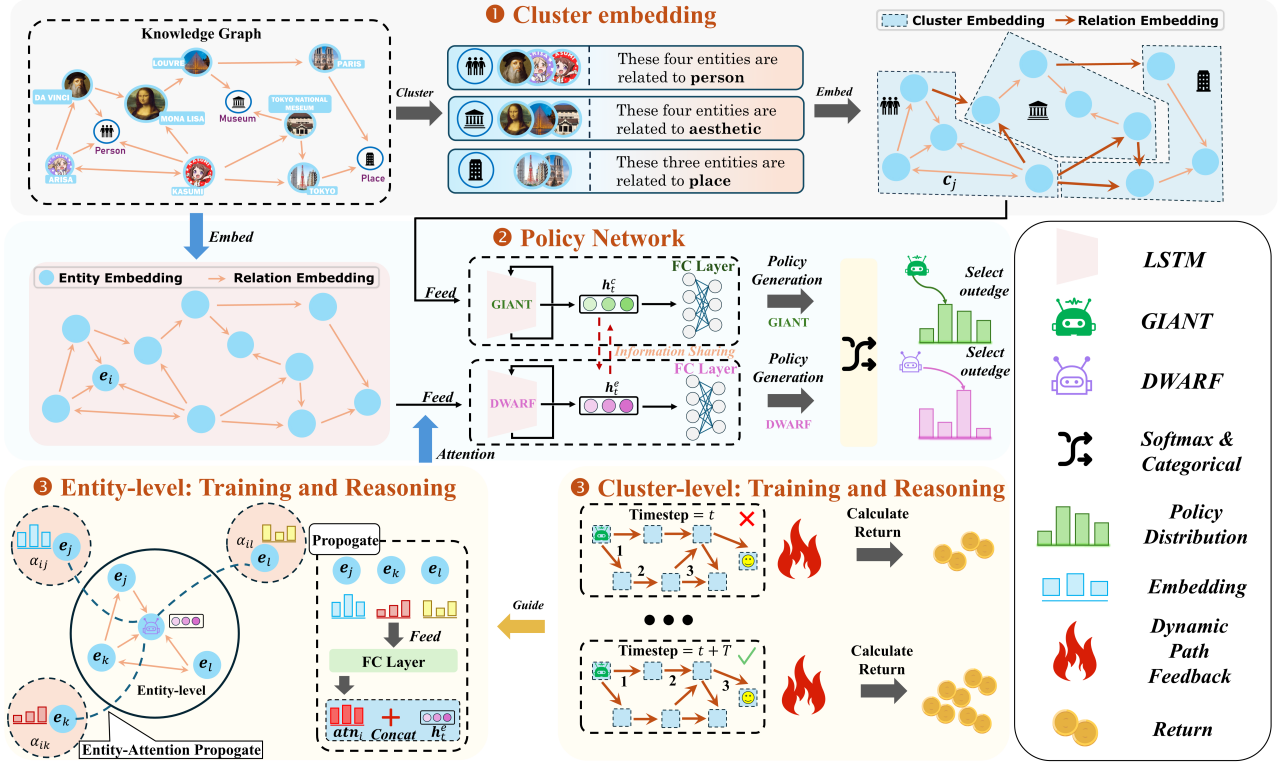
Knowledge Graph

DA VINCI
LOUVRE
PARIS
MONA LISA
Museum
TOKYO NATIONAL MUSEUM
Person
ARISA
KASUMI
TOKYO
Place

Cluster

❶ Cluster embedding

These four entities are related to **person**

These four entities are related to **aesthetic**

These three entities are related to **place**

Embed

Cluster Embedding
Relation Embedding

$c_j$

Embed

❷ Policy Network

Entity Embedding
Relation Embedding

$e_i$

Feed

GIANT

$h_t^c$

FC Layer

Information Sharing

Feed

DWARF

$h_t^e$

FC Layer

Policy Generation
GIANT

Policy Generation
DWARF

Select outedge

Select outedge

Attention

LSTM

GIANT

DWARF

Softmax & Categorical

Policy Distribution

Embedding

Dynamic Path Feedback

Return

❸ Entity-level: Training and Reasoning

$e_j$
$\alpha_{ij}$
$\alpha_{il}$
$e_l$
$e_j$
$e_k$
$e_l$
Entity-level
$\alpha_{ik}$
$e_k$
Entity-Attention Propogate

Propogate

$e_j$ $e_k$ $e_l$

Feed

FC Layer

$atn_i$ Concat $h_t^e$

Guide

❸ Cluster-level: Training and Reasoning

Timestep $= t$
1 2 3

Calculate Return

Timestep $= t + T$
1 2 3

Calculate Return